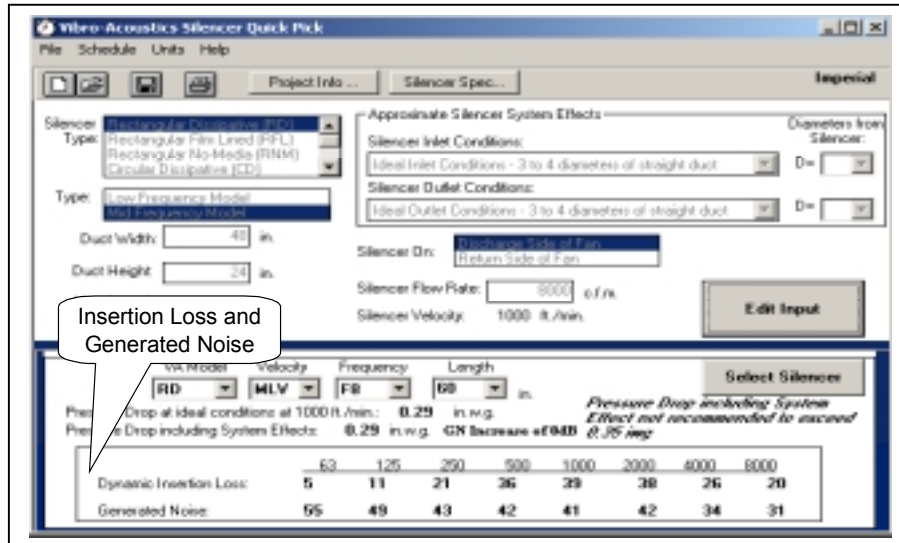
Vibro-Acoustics Silencer Quick Pick

File Schedule Units Help

Project Info ... Silencer Spec...

Imperial

Silencer Type: Rectangular Dissipative (RD) Rectangular Film Lined (RFL) Rectangular No-Media (RNM) Circular Dissipative (CD)

Type: Low Frequency Model Mid Frequency Model

Duct Width: 48 in.

Duct Height: 24 in.

Approximate Silencer System Effects

Silencer Inlet Conditions:

Ideal Inlet Conditions - 3 to 4 diameters of straight duct

Silencer Outlet Conditions:

Ideal Outlet Conditions - 3 to 4 diameters of straight duct

Diameters from Silencer:

D=

D=

Silencer On: Discharge Side of Fan Return Side of Fan

Silencer Flow Rate: 8000 c.f.m.

Silencer Velocity: 1000 ft./min.

Edit Input

Insertion Loss and Generated Noise

VA Model Velocity Frequency Length

RD MLV FB 60 in.

Select Silencer

Pre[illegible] Drop at ideal conditions at 1000 ft./min.: 0.29 in.w.g.

Pre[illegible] Drop including System Effects: 0.29 in.w.g. GN Increase of 0dB

Pressure Drop including System Effect not recommended to exceed 0.35 iwg

| | 63 | 125 | 250 | 500 | 1000 | 2000 | 4000 | 8000 |
|---|---|---|---|---|---|---|---|---|
| Dynamic Insertion Loss: | 5 | 11 | 21 | 36 | 39 | 38 | 26 | 20 |
| Generated Noise: | 55 | 49 | 43 | 42 | 41 | 42 | 34 | 31 |